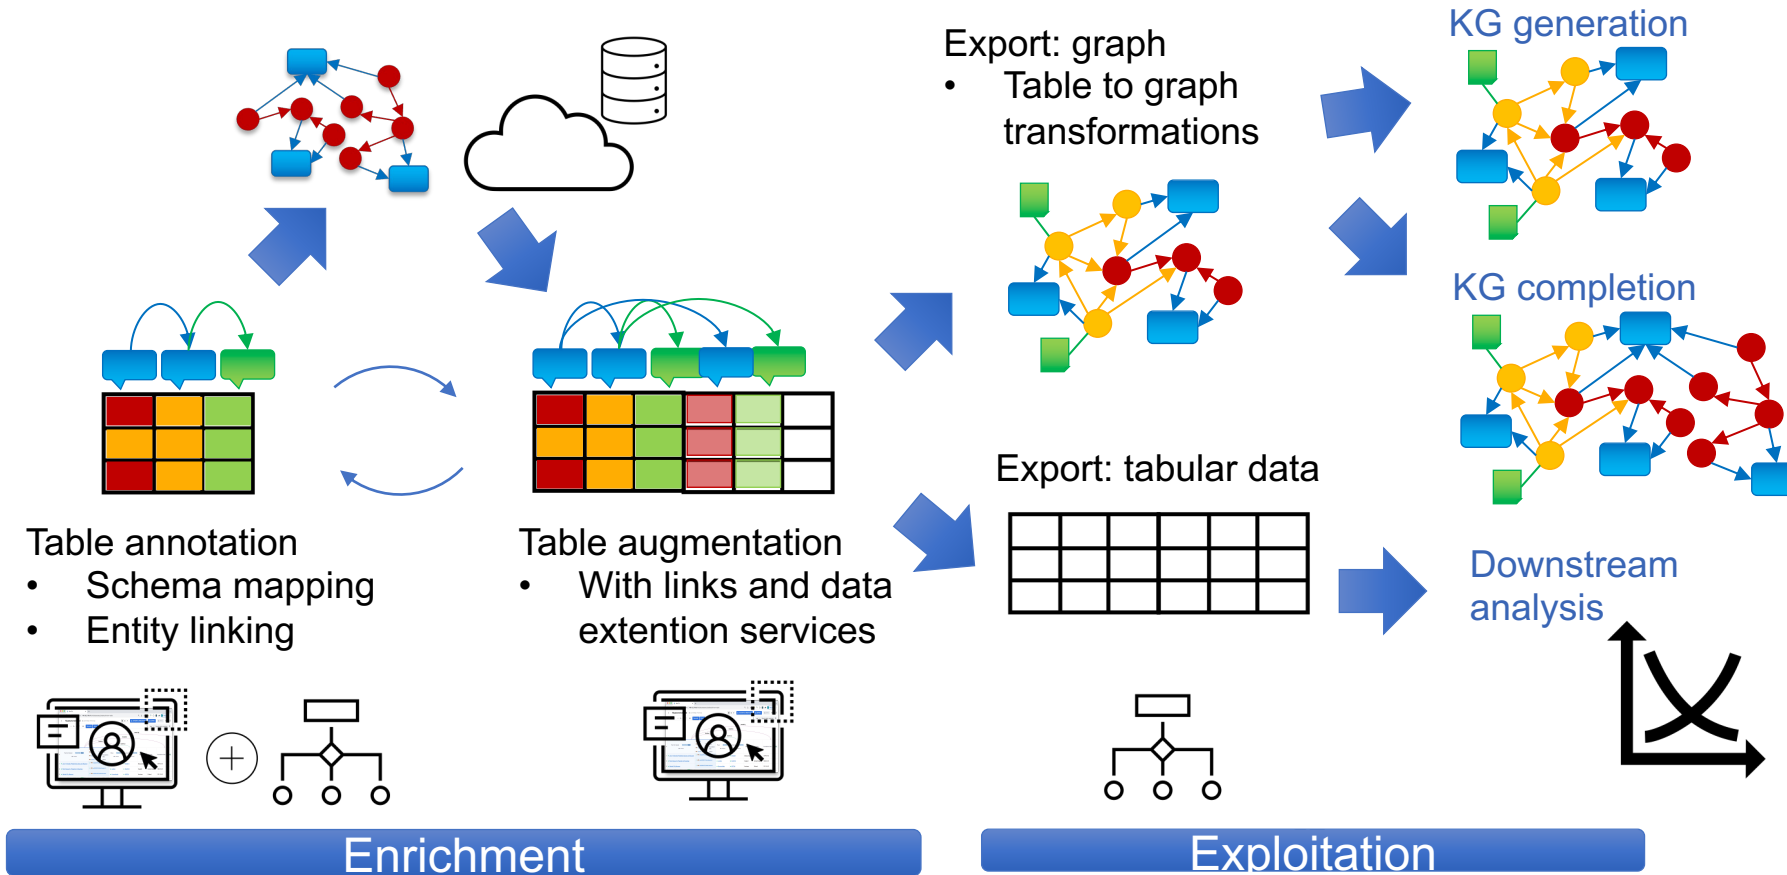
Export: graph
• Table to graph transformations

KG generation

KG completion

Export: tabular data

Downstream analysis

Table annotation
• Schema mapping
• Entity linking

Table augmentation
• With links and data extention services

Enrichment

Exploitation